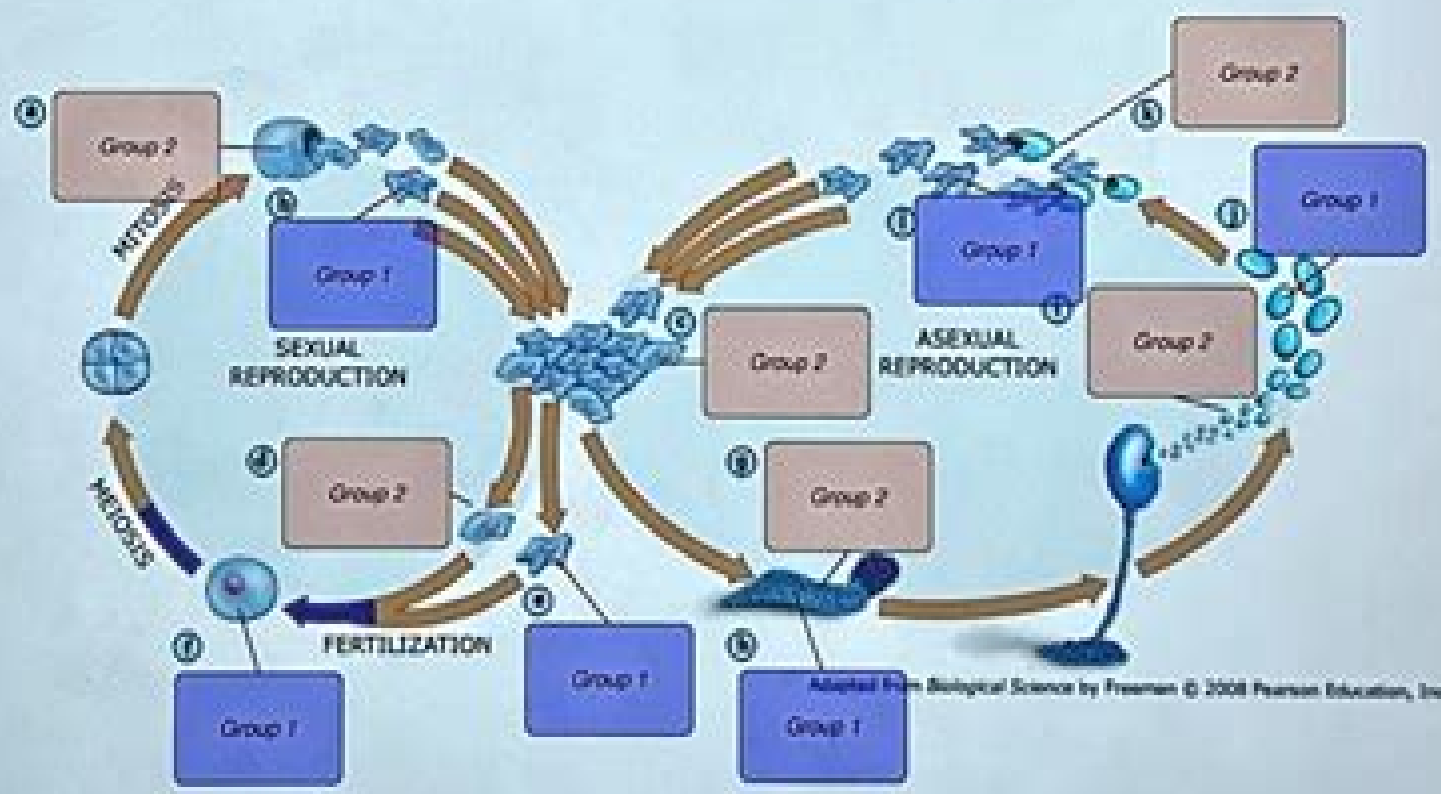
a
Group 2
MITOSIS
b
Group 1
SEXUAL REPRODUCTION
c
Group 2
d
Group 2
MEIOSIS
e
f
FERTILIZATION
Group 1
Group 1
g
Group 2
h
Group 1
ASEXUAL REPRODUCTION
Group 2
k
Group 2
i
Group 1
j
Group 1
l
Adapted from Biological Science by Freeman © 2008 Pearson Education, Inc